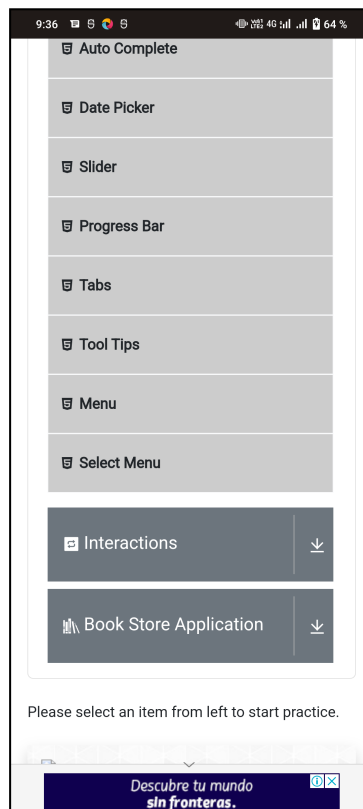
9:36 64 %

Auto Complete

Date Picker

Slider

Progress Bar

Tabs

Tool Tips

Menu

Select Menu

Interactions

Book Store Application

Please select an item from left to start practice.

Descubre tu mundo sin fronteras.